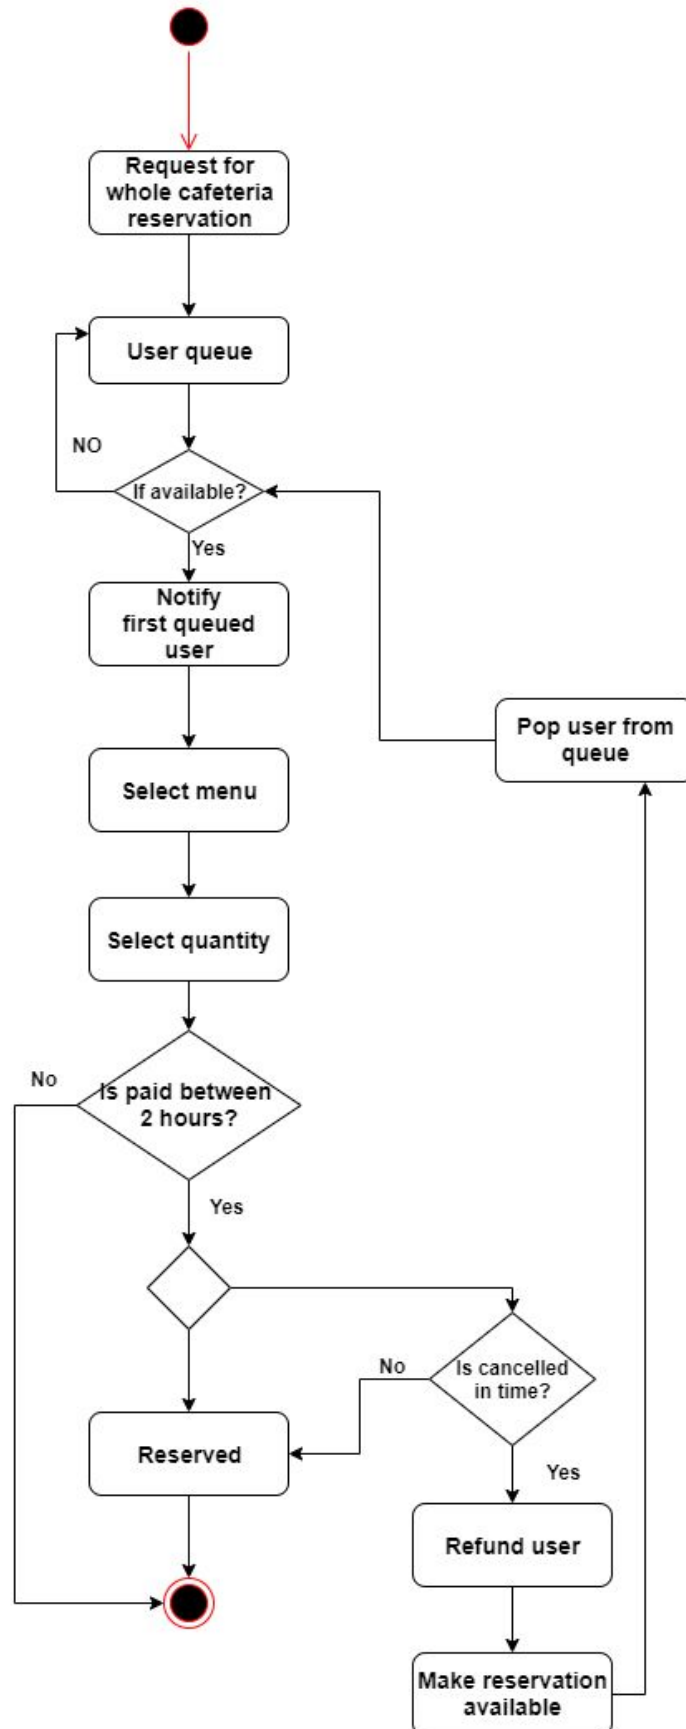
Request for whole cafeteria reservation

User queue

NO

If available?

Yes

Notify first queued user

Pop user from queue

Select menu

Select quantity

No

Is paid between 2 hours?

Yes

No

Is cancelled in time?

Reserved

Yes

Refund user

Make reservation available